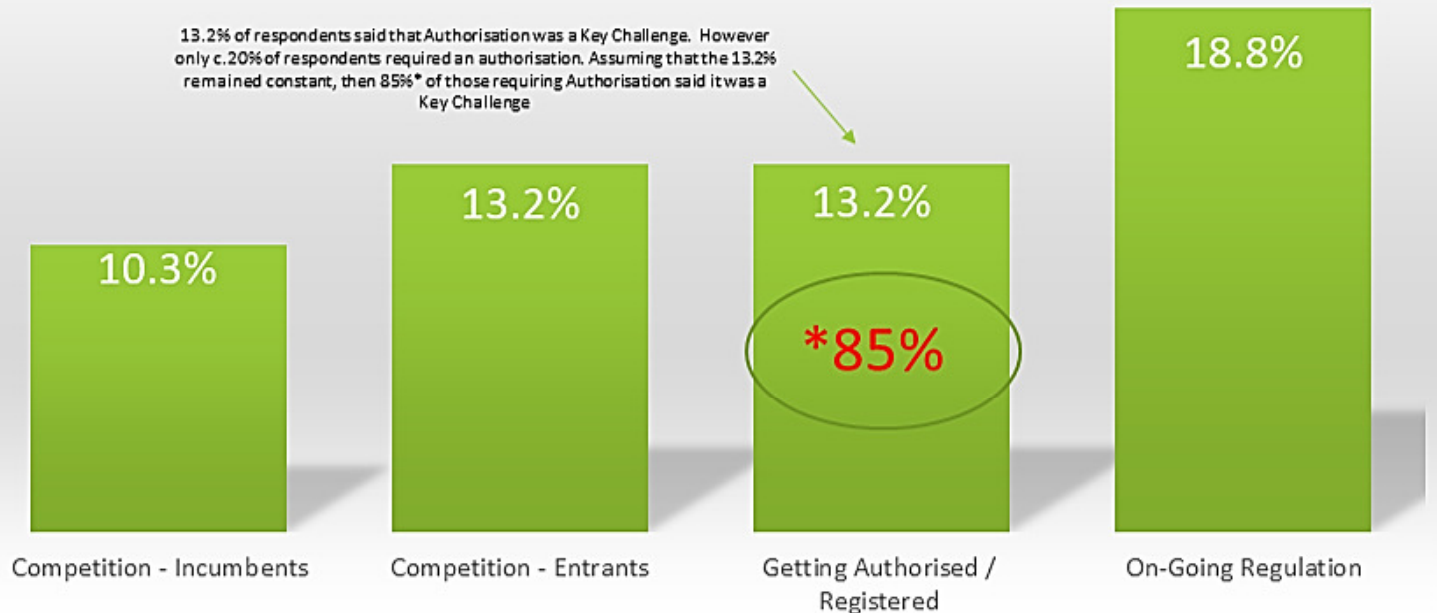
13.2% of respondents said that Authorisation was a Key Challenge. However only c.20% of respondents required an authorisation. Assuming that the 13.2% remained constant, then 85%* of those requiring Authorisation said it was a Key Challenge

10.3%

13.2%

13.2%

*85%

18.8%

Competition - Incumbents

Competition - Entrants

Getting Authorised / Registered

On-Going Regulation